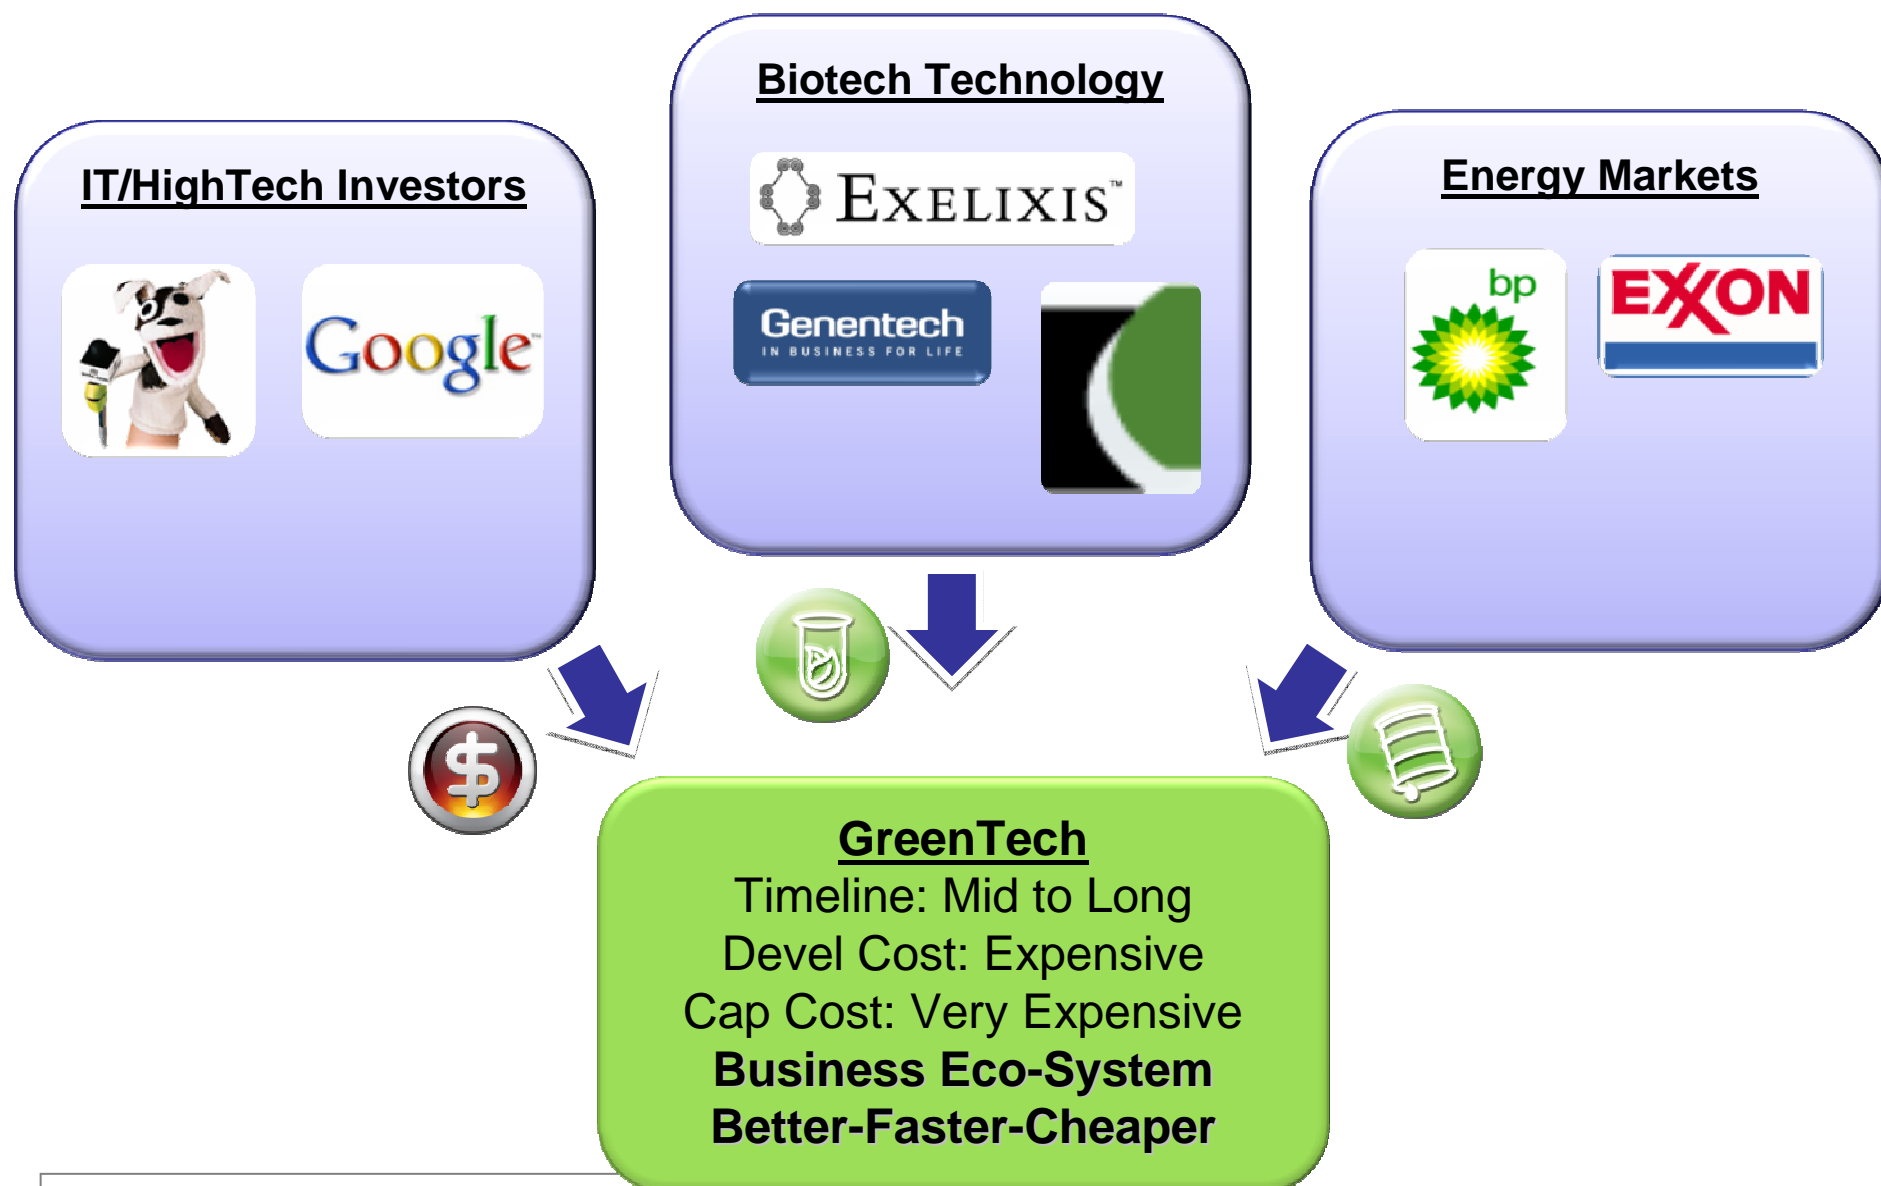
IT/HighTech Investors

Google

Biotech Technology

EXELIXIS

Genentech
IN BUSINESS FOR LIFE

Energy Markets

bp

EXXON

GreenTech
Timeline: Mid to Long
Devel Cost: Expensive
Cap Cost: Very Expensive
Business Eco-System
Better-Faster-Cheaper